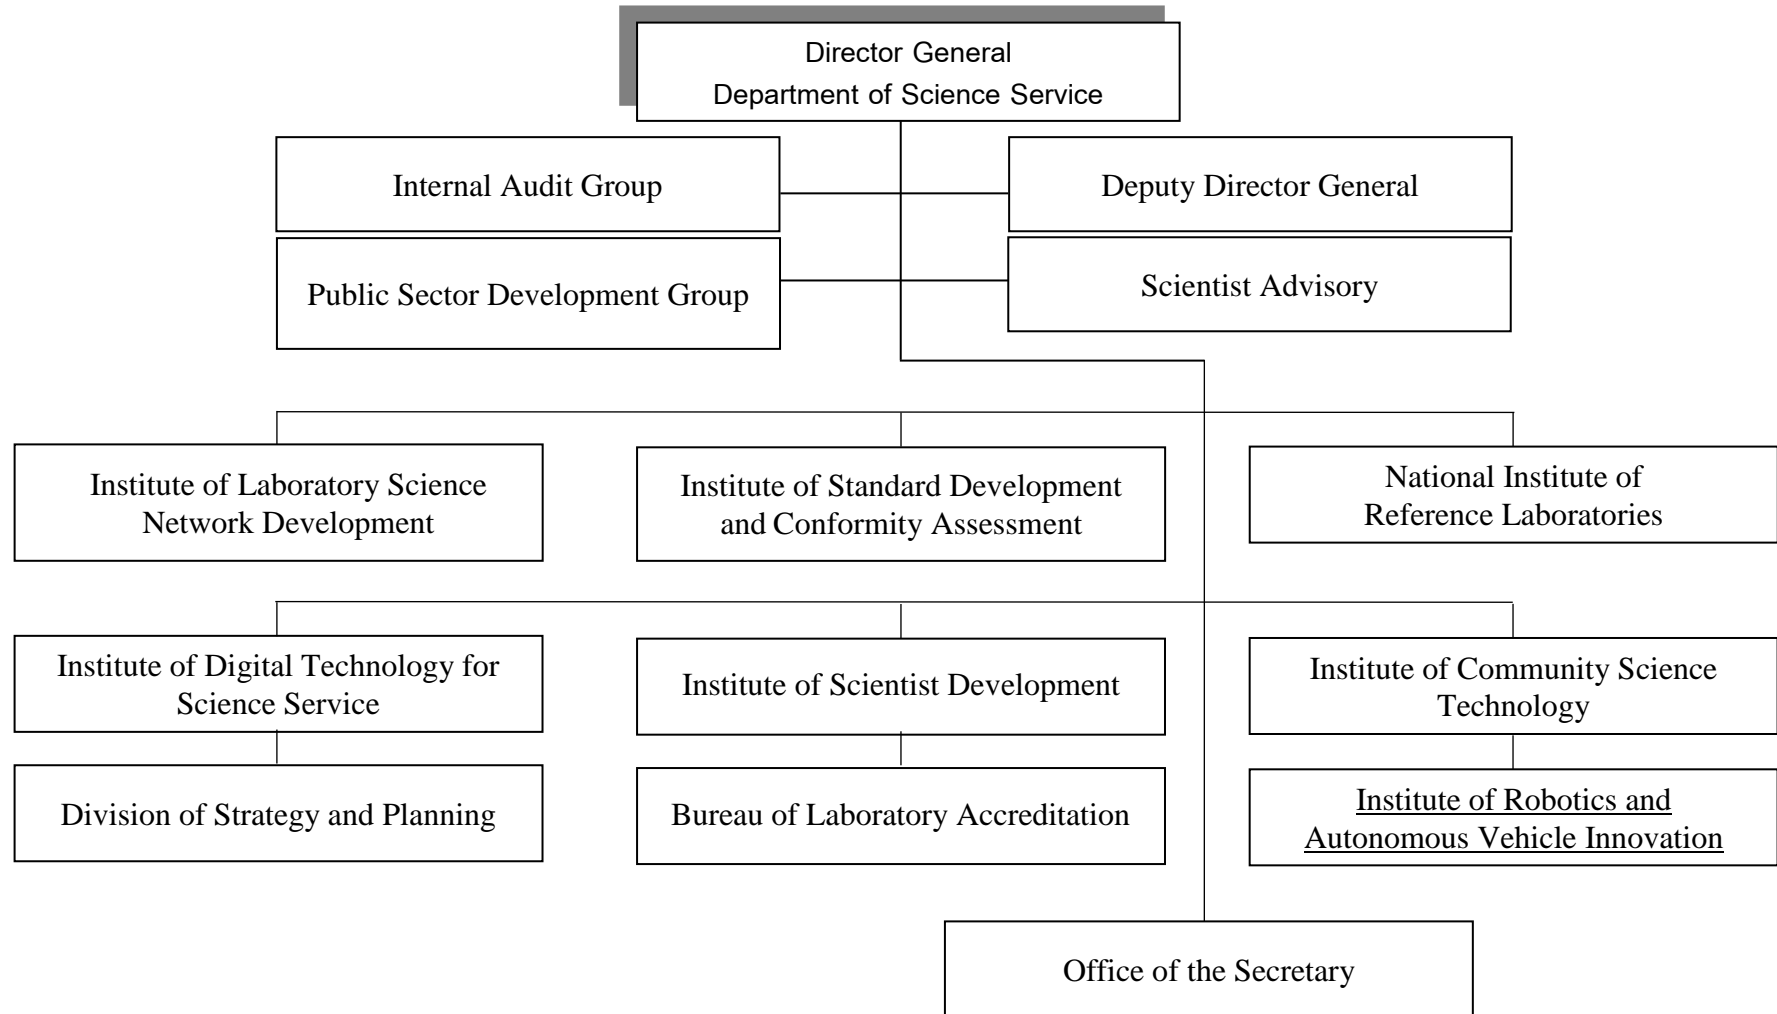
Director General
Department of Science Service

Internal Audit Group

Deputy Director General

Public Sector Development Group

Scientist Advisory

Institute of Laboratory Science Network Development

Institute of Standard Development and Conformity Assessment

National Institute of Reference Laboratories

Institute of Digital Technology for Science Service

Institute of Scientist Development

Institute of Community Science Technology

Division of Strategy and Planning

Bureau of Laboratory Accreditation

Institute of Robotics and Autonomous Vehicle Innovation

Office of the Secretary